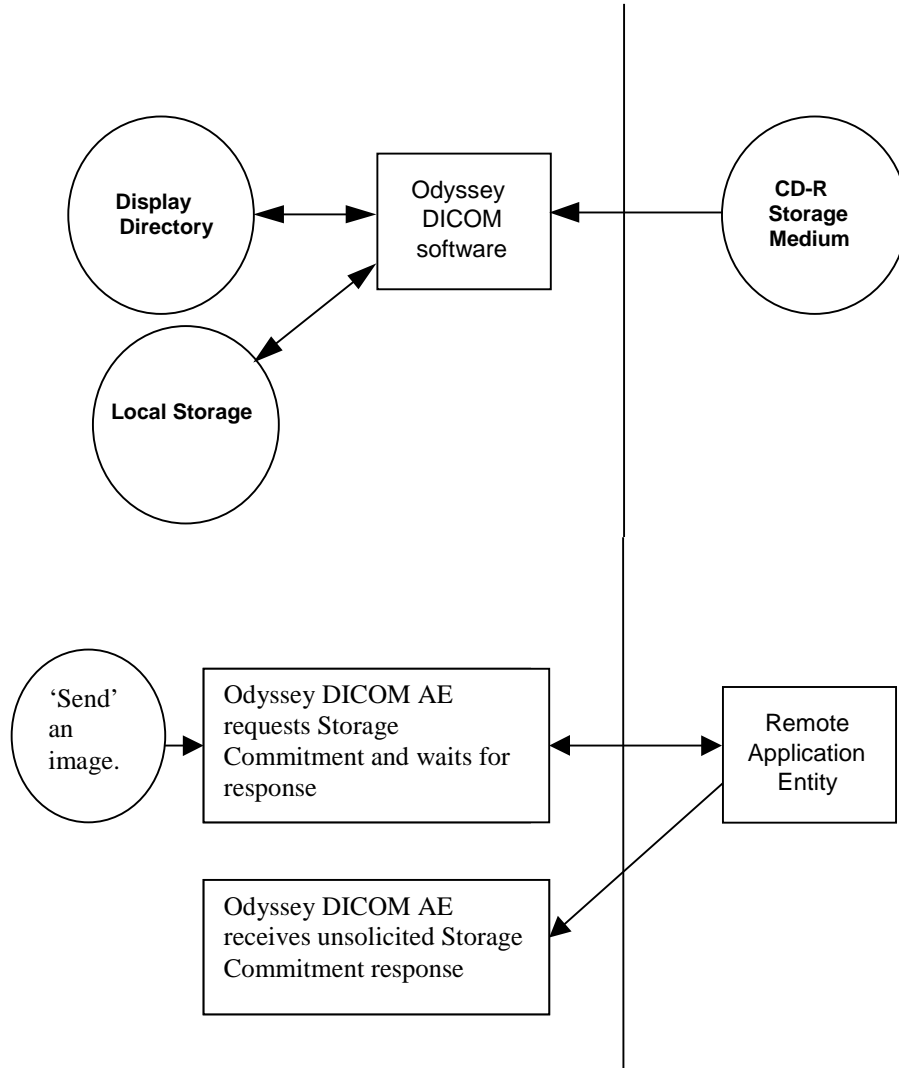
Display Directory

Odyssey DICOM software

CD-R Storage Medium

Local Storage

'Send' an image.

Odyssey DICOM AE requests Storage Commitment and waits for response

Remote Application Entity

Odyssey DICOM AE receives unsolicited Storage Commitment response